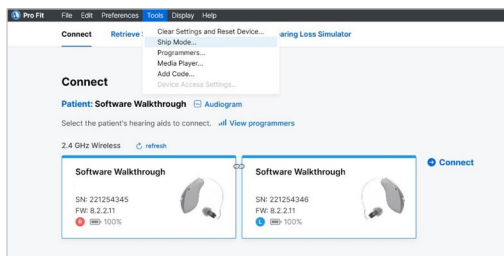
Pro Fit File Edit Preferences Tools Display Help

Connect Retrieve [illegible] Clear Settings and Reset Device... Ship Mode... Programmers... Media Player... Add Code... Device Access Settings... earing Loss Simulator

Connect

Patient: Software Walkthrough Audiogram

Select the patient's hearing aids to connect. View programmers

2.4 GHz Wireless refresh

Connect

Software Walkthrough

SN: 221254345
FW: 8.2.2.11
R 100%

Software Walkthrough

SN: 221254346
FW: 8.2.2.11
L 100%